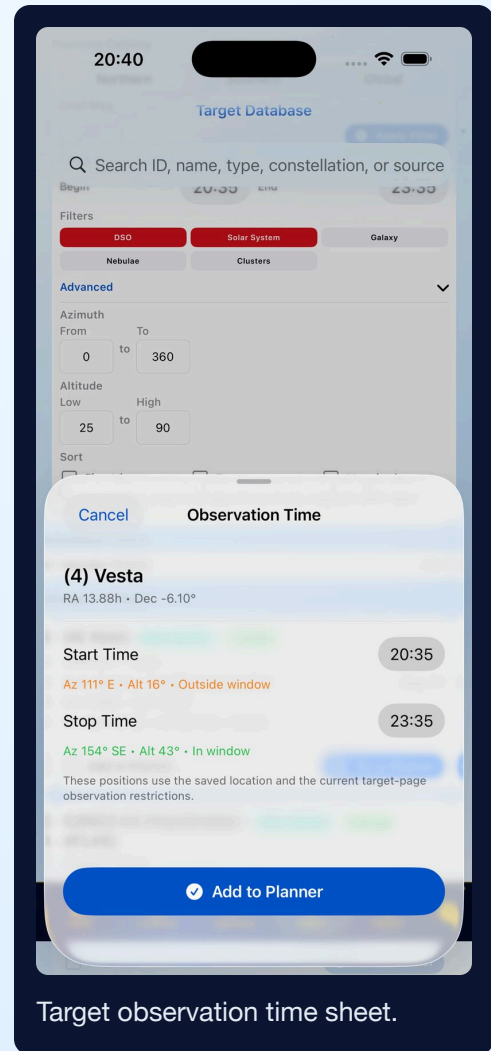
20:40

Target Database

Search ID, name, type, constellation, or source

Begin 20:35 End 23:35

Filters

DSO
Solar System
Galaxy
Nebulae
Clusters

Advanced

Azimuth
From 0 to To 360

Altitude
Low 25 to High 90

Sort

Cancel
Observation Time

(4) Vesta
RA 13.88h • Dec -6.10°

Start Time 20:35
Az 111° E • Alt 16° • Outside window

Stop Time 23:35
Az 154° SE • Alt 43° • In window

These positions use the saved location and the current target-page observation restrictions.

Add to Planner

Target observation time sheet.